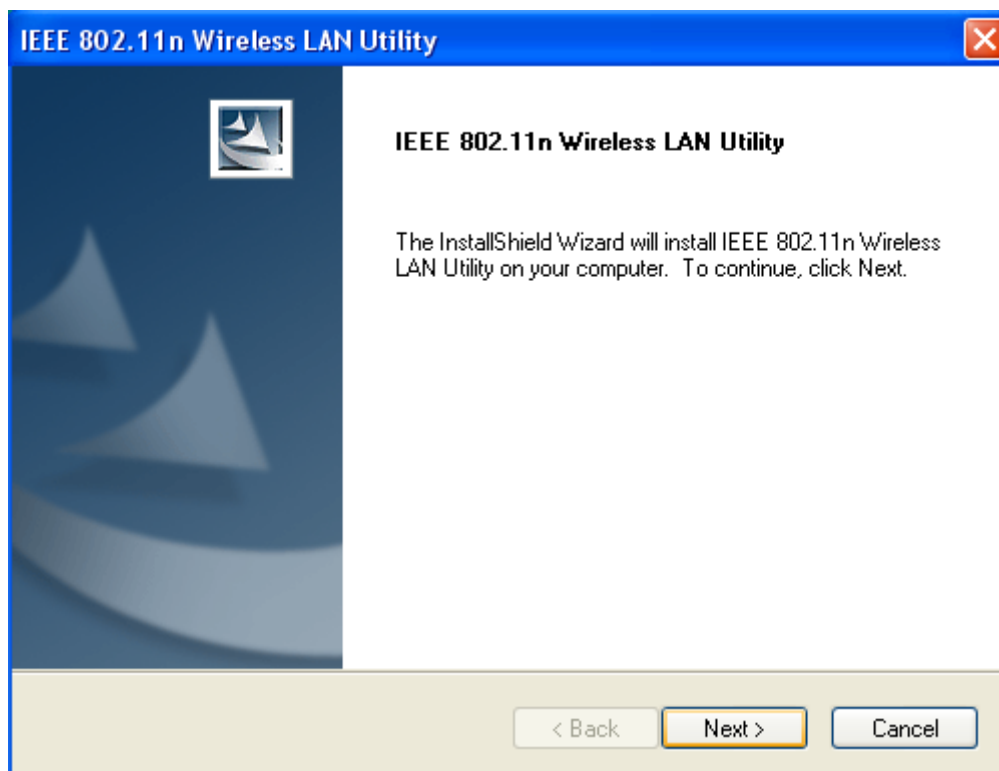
IEEE 802.11n Wireless LAN Utility

IEEE 802.11n Wireless LAN Utility

The InstallShield Wizard will install IEEE 802.11n Wireless LAN Utility on your computer. To continue, click Next.

< Back

Next >

Cancel